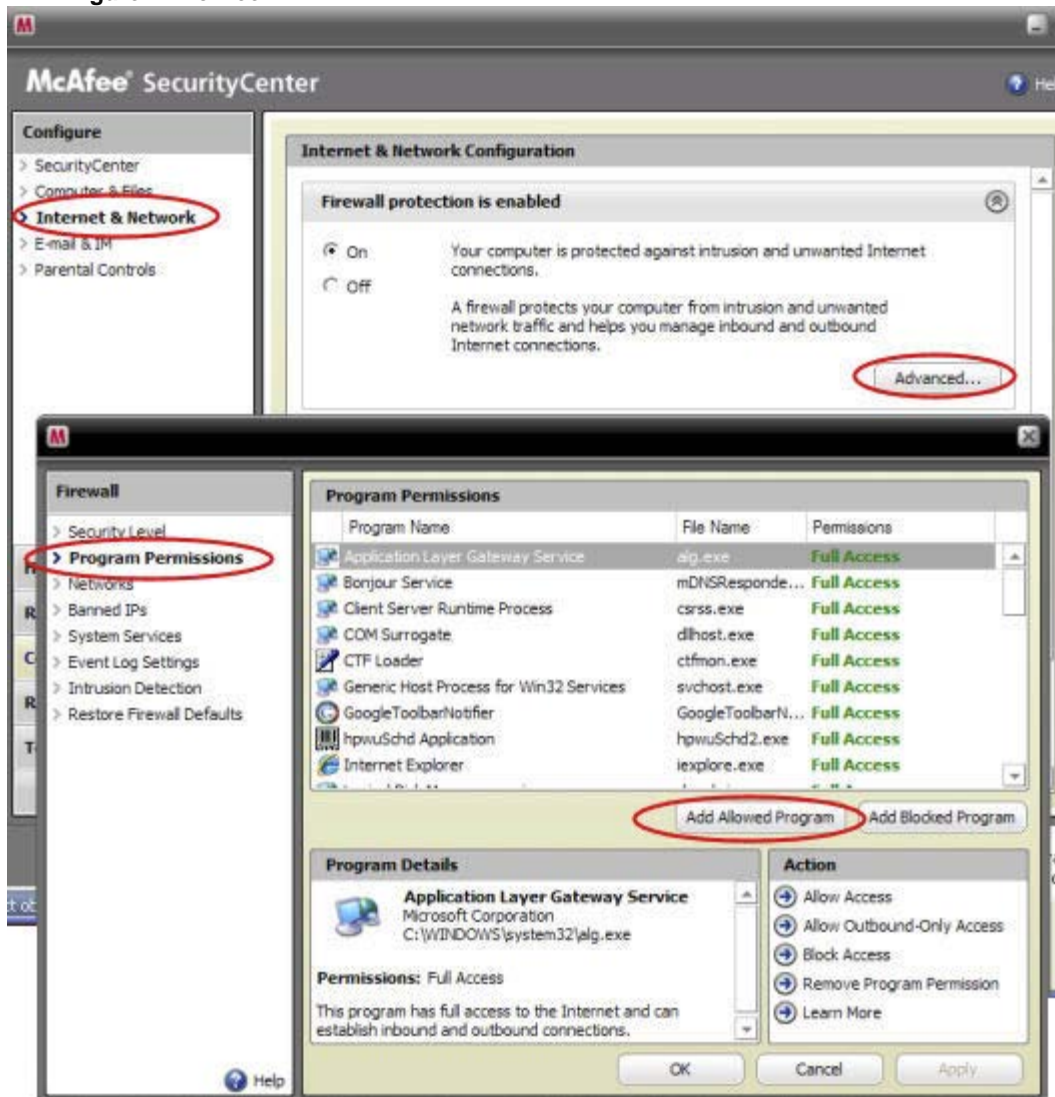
McAfee SecurityCenter

Configure
> SecurityCenter
> Computer & Files
> Internet & Network
> E-mail & IM
> Parental Controls

Internet & Network Configuration

Firewall protection is enabled

On
Off

Your computer is protected against intrusion and unwanted Internet connections.

A firewall protects your computer from intrusion and unwanted network traffic and helps you manage inbound and outbound Internet connections.

Advanced...

Firewall
> Security Level
> Program Permissions
> Networks
> Banned IPs
> System Services
> Event Log Settings
> Intrusion Detection
> Restore Firewall Defaults

Program Permissions

| Program Name | File Name | Permissions |
|---|---|---|
| Application Layer Gateway Service | alg.exe | Full Access |
| Bonjour Service | mDNSResponde... | Full Access |
| Client Server Runtime Process | csrss.exe | Full Access |
| COM Surrogate | dllhost.exe | Full Access |
| CTF Loader | ctfmon.exe | Full Access |
| Generic Host Process for Win32 Services | svchost.exe | Full Access |
| GoogleToolbarNotifier | GoogleToolbarN... | Full Access |
| hpwuSchd Application | hpwuSchd2.exe | Full Access |
| Internet Explorer | iexplore.exe | Full Access |

Add Allowed Program
Add Blocked Program

Program Details

Application Layer Gateway Service
Microsoft Corporation
C:\WINDOWS\system32\alg.exe

Permissions: Full Access

This program has full access to the Internet and can establish inbound and outbound connections.

Action
Allow Access
Allow Outbound-Only Access
Block Access
Remove Program Permission
Learn More

Help
OK
Cancel
Apply